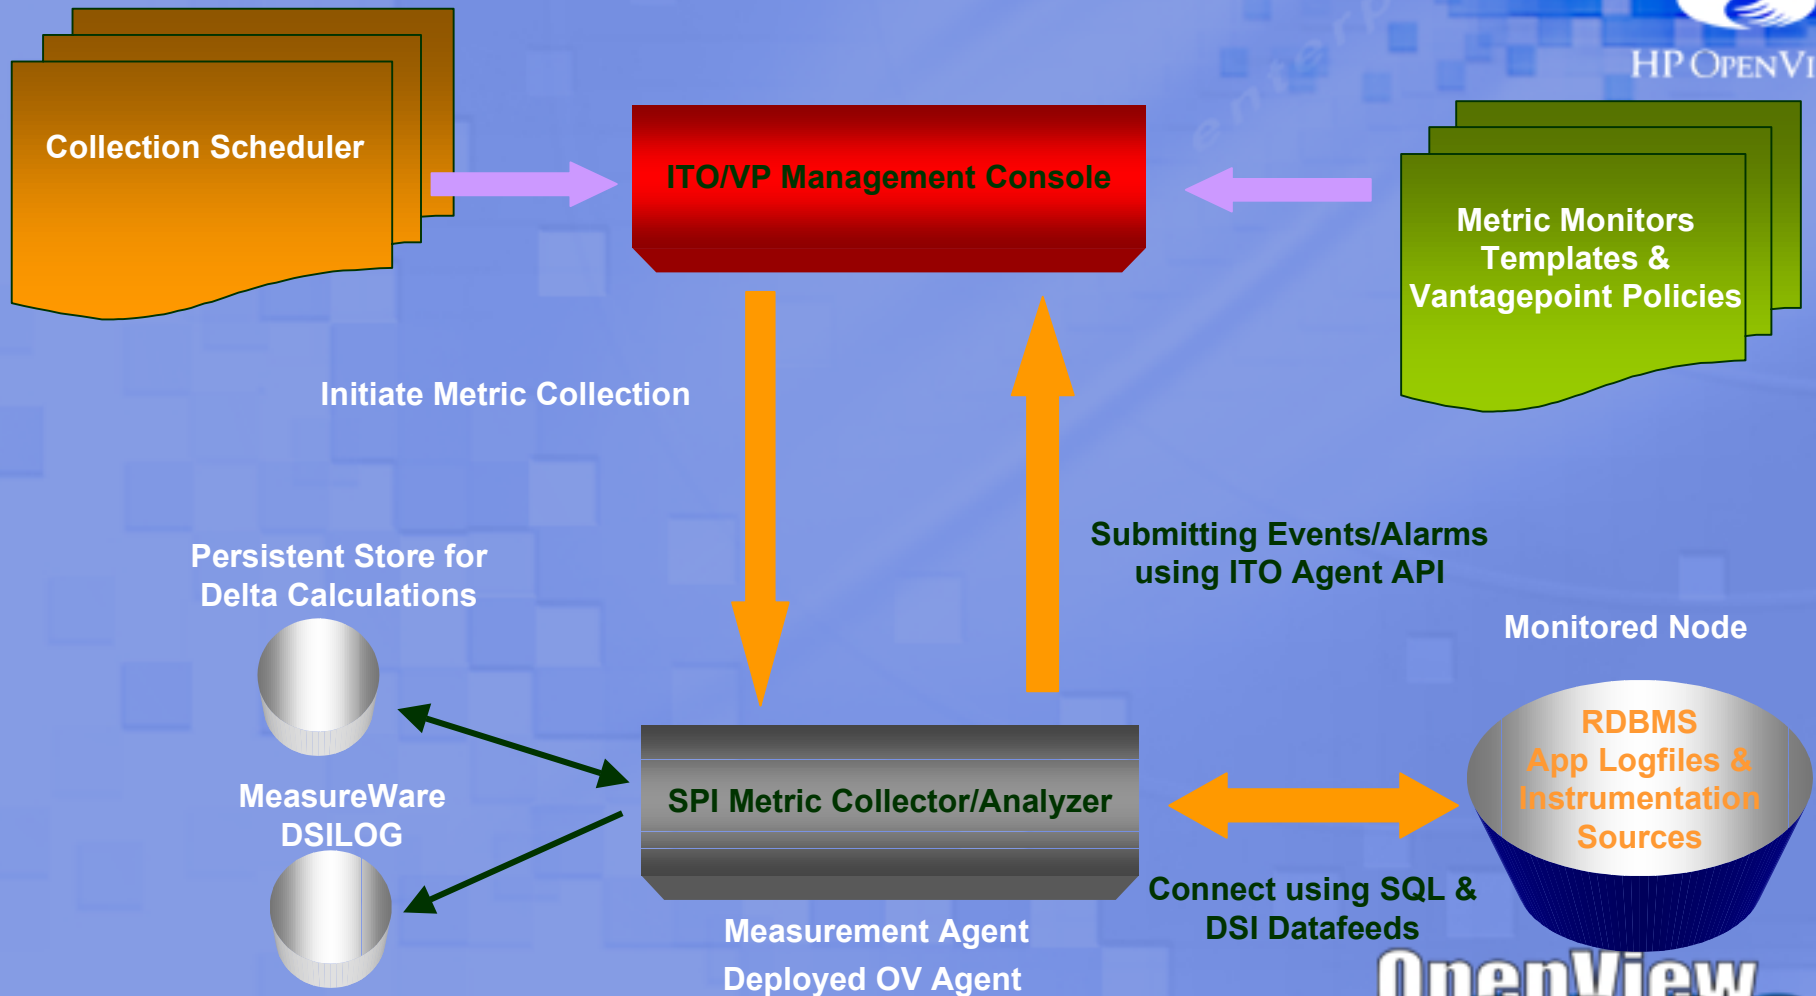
HP OPENVI

Collection Scheduler

ITO/VP Management Console

Metric Monitors Templates & Vantagepoint Policies

Initiate Metric Collection

Submitting Events/Alarms using ITO Agent API

Persistent Store for Delta Calculations

Monitored Node

RDBMS App Logfiles & Instrumentation Sources

MeasureWare DSILOG

SPI Metric Collector/Analyzer

Connect using SQL & DSI Datafeeds

Measurement Agent

Deployed OV Agent

OpenView